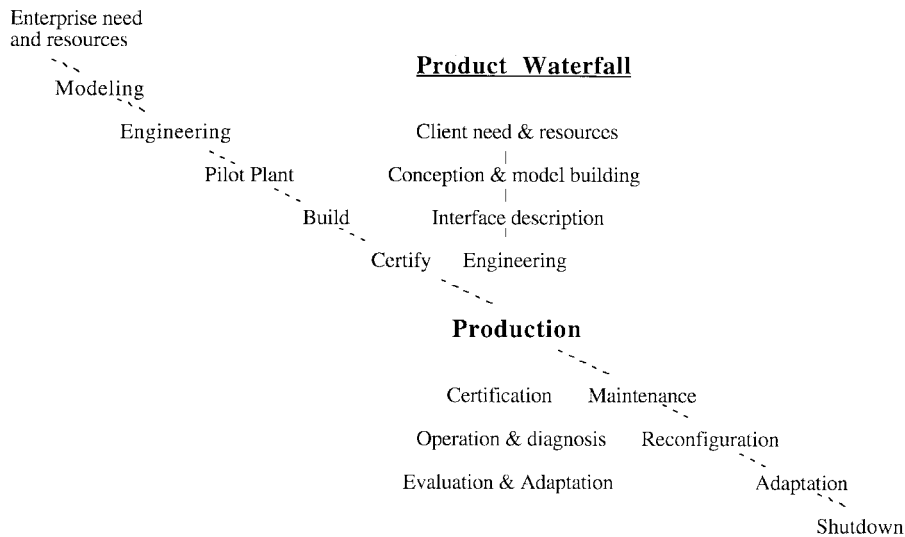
Enterprise need and resources

Modeling

Engineering

Pilot Plant

Build

Certify

**Product Waterfall**

Client need & resources

Conception & model building

Interface description

Engineering

**Production**

Certification

Operation & diagnosis

Evaluation & Adaptation

Maintenance

Reconfiguration

Adaptation

Shutdown